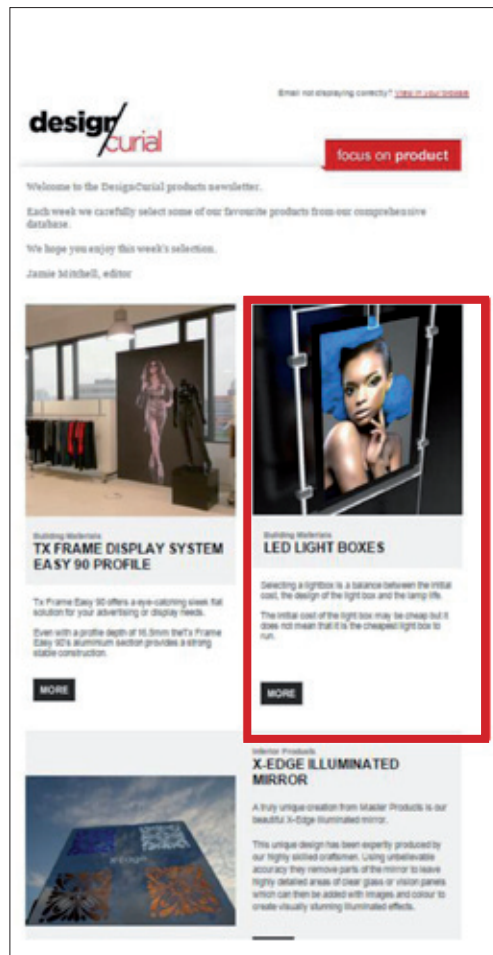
Email not displaying correctly? View in your browser

design/curial

focus on product

Welcome to the DesignCurial products newsletter.

Each week we carefully select some of our favourite products from our comprehensive database.

We hope you enjoy this week's selection.

Jamie Mitchell, editor

Building Materials
TX FRAME DISPLAY SYSTEM EASY 90 PROFILE

Tx Frame Easy 90 offers a eye-catching sleek flat solution for your advertising or display needs.

Even with a profile depth of 16.5mm theTx Frame Easy 90's aluminium section provides a strong stable construction.

MORE

Building Materials
LED LIGHT BOXES

Selecting a lightbox is a balance between the initial cost, the design of the light box and the lamp life.

The initial cost of the light box may be cheap but it does not mean that it is the cheapest light box to run.

MORE

Interior Products
X-EDGE ILLUMINATED MIRROR

A truly unique creation from Master Products is our beautiful X-Edge illuminated mirror.

This unique design has been expertly produced by our highly skilled craftsmen. Using unbelievable accuracy they remove parts of the mirror to leave highly detailed areas of clear glass or vision panels which can then be added with images and colour to create visually stunning illuminated effects.